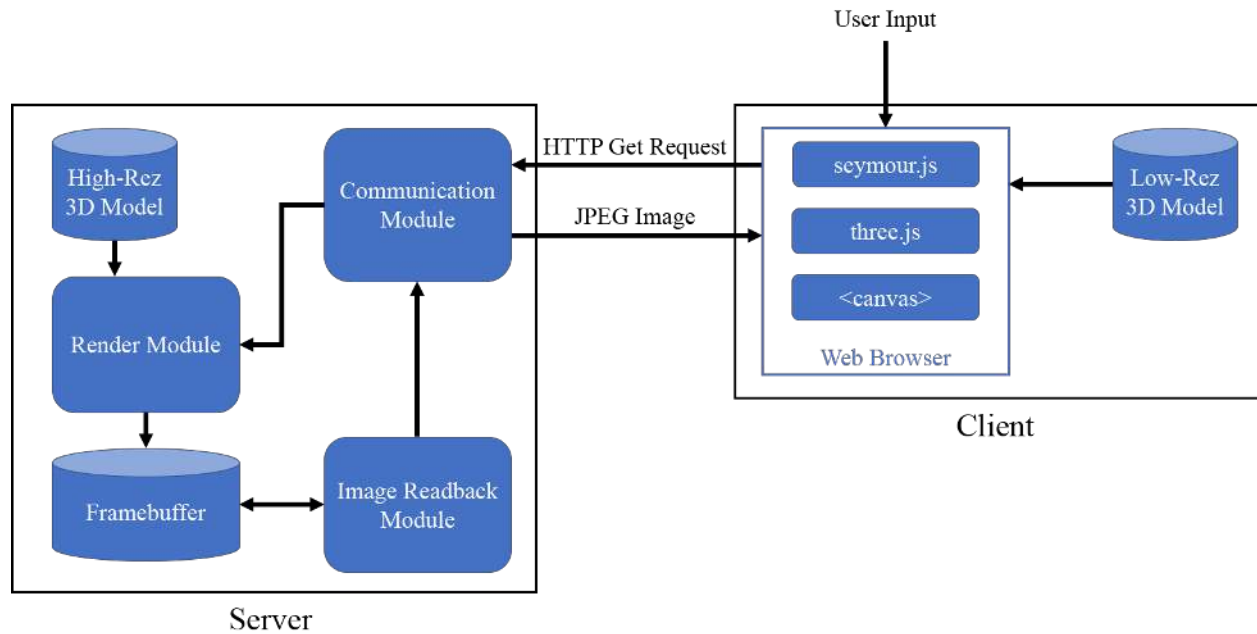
User Input

High-Rez 3D Model

Communication Module

HTTP Get Request

JPEG Image

seymour.js

three.js

<canvas>

Web Browser

Low-Rez 3D Model

Render Module

Client

Framebuffer

Image Readback Module

Server